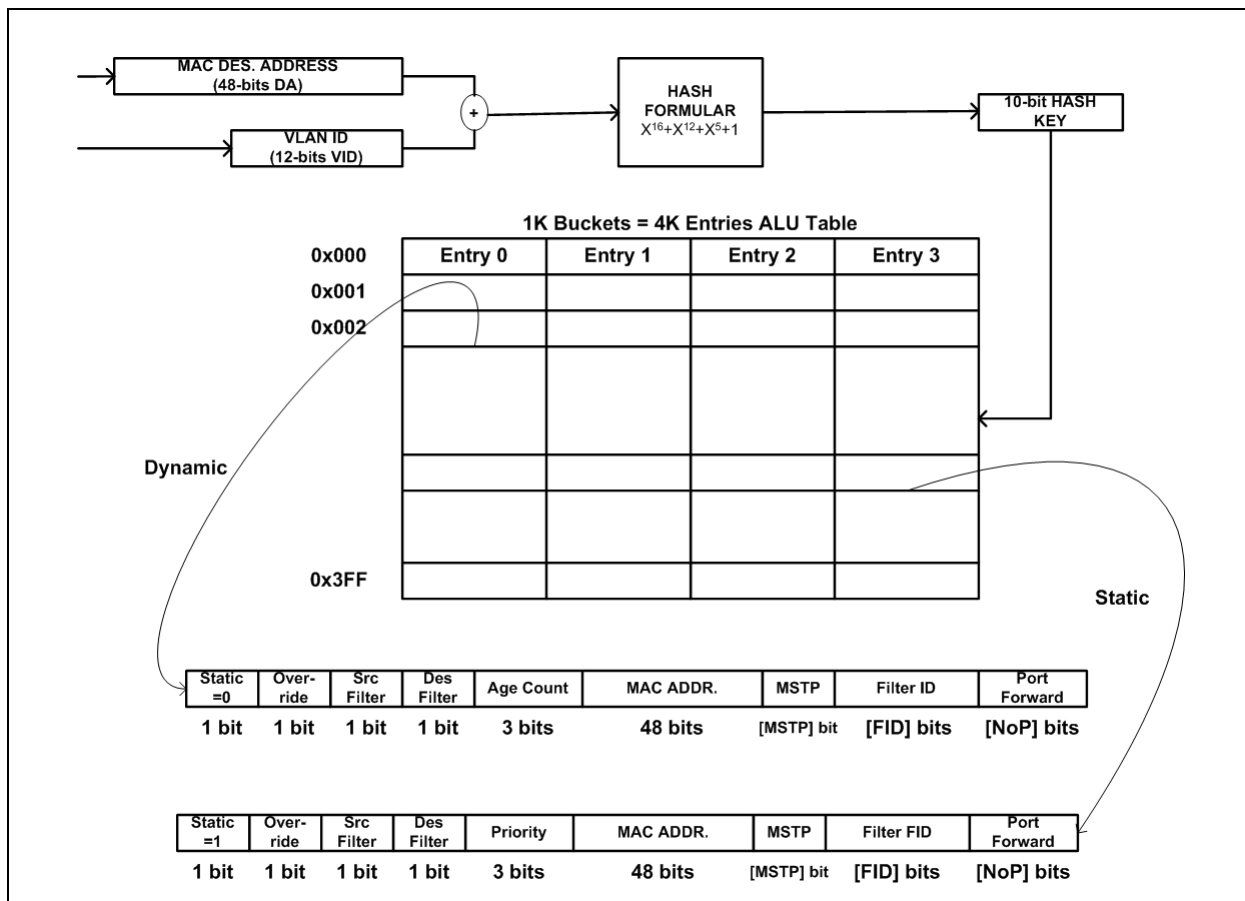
MAC DES. ADDRESS
(48-bits DA)

VLAN ID
(12-bits VID)

+

HASH
FORMULAR
$X^{16}+X^{12}+X^5+1$

10-bit HASH
KEY

1K Buckets = 4K Entries ALU Table

| | Entry 0 | Entry 1 | Entry 2 | Entry 3 |
|---|---|---|---|---|
| 0x000 | | | | |
| 0x001 | | | | |
| 0x002 | | | | |
| 0x3FF | | | | |

Dynamic

Static

| Static =0 | Over-ride | Src Filter | Des Filter | Age Count | MAC ADDR. | MSTP | Filter ID | Port Forward |
|---|---|---|---|---|---|---|---|---|
| 1 bit | 1 bit | 1 bit | 1 bit | 3 bits | 48 bits | [MSTP] bit | [FID] bits | [NoP] bits |

| Static =1 | Over-ride | Src Filter | Des Filter | Priority | MAC ADDR. | MSTP | Filter FID | Port Forward |
|---|---|---|---|---|---|---|---|---|
| 1 bit | 1 bit | 1 bit | 1 bit | 3 bits | 48 bits | [MSTP] bit | [FID] bits | [NoP] bits |